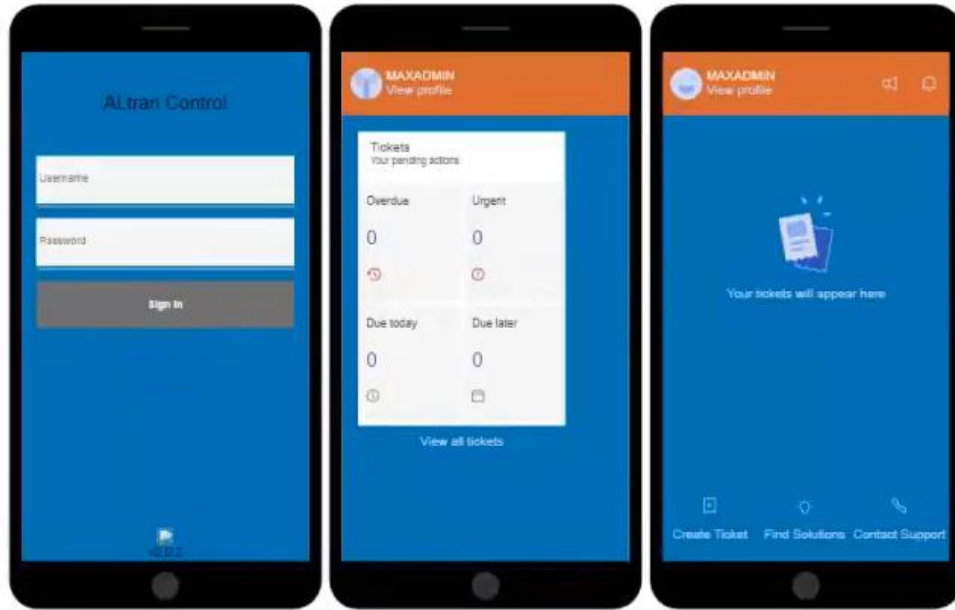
ALtran Control

Username

Password

Sign In

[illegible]

MAXADMIN
View profile

Tickets
Your pending actions

Overdue
0

Urgent
0

Due today
0

Due later
0

View all tickets

MAXADMIN
View profile

Your tickets will appear here

Create Ticket
Find Solutions
Contact Support